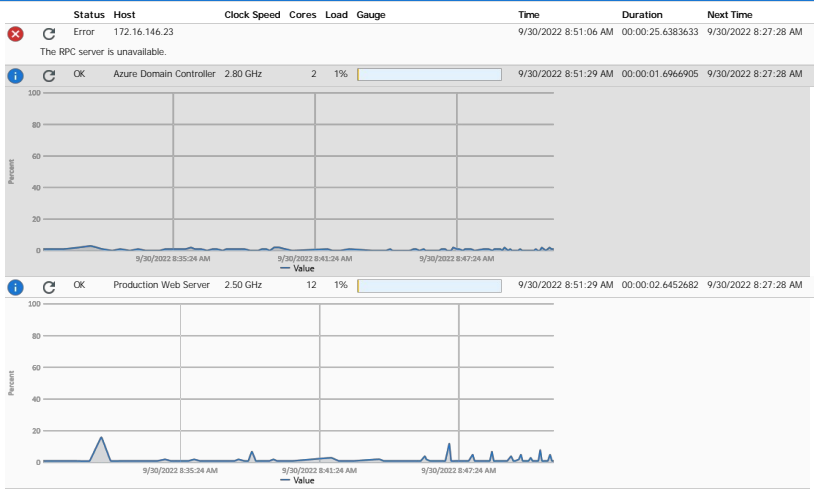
| | | Status | Host | Clock Speed | Cores | Load | Gauge | Time | Duration | Next Time |
|---|---|---|---|---|---|---|---|---|---|---|
| | | Error | 172.16.146.23 | | | | | 9/30/2022 8:51:06 AM | 00:00:25.6383633 | 9/30/2022 8:27:28 AM |

The RPC server is unavailable.

| | | OK | Azure Domain Controller | 2.80 GHz | 2 | 1% | | 9/30/2022 8:51:29 AM | 00:00:01.6966905 | 9/30/2022 8:27:28 AM |
|---|---|---|---|---|---|---|---|---|---|---|

100
80
60
40
20
0
Percent
9/30/2022 8:35:24 AM
9/30/2022 8:41:24 AM
9/30/2022 8:47:24 AM
— Value

| | | OK | Production Web Server | 2.50 GHz | 12 | 1% | | 9/30/2022 8:51:29 AM | 00:00:02.6452682 | 9/30/2022 8:27:28 AM |
|---|---|---|---|---|---|---|---|---|---|---|

100
80
60
40
20
0
Percent
9/30/2022 8:35:24 AM
9/30/2022 8:41:24 AM
9/30/2022 8:47:24 AM
— Value